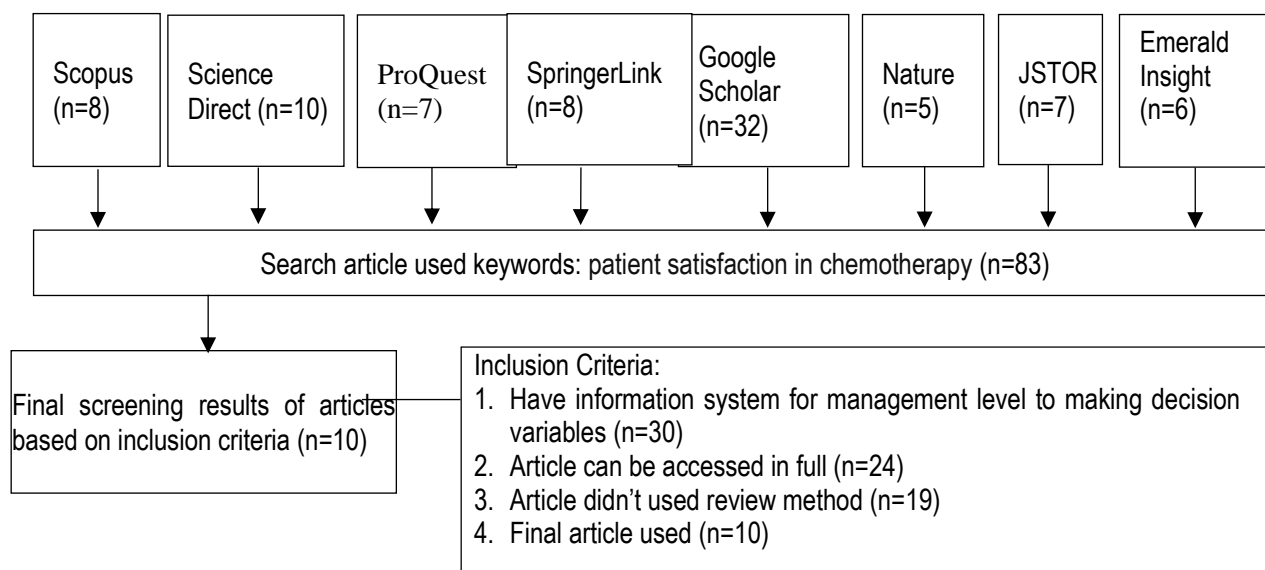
Scopus (n=8)

Science Direct (n=10)

ProQuest (n=7)

SpringerLink (n=8)

Google Scholar (n=32)

Nature (n=5)

JSTOR (n=7)

Emerald Insight (n=6)

Search article used keywords: patient satisfaction in chemotherapy (n=83)

Final screening results of articles based on inclusion criteria (n=10)

Inclusion Criteria:
1. Have information system for management level to making decision variables (n=30)
2. Article can be accessed in full (n=24)
3. Article didn't used review method (n=19)
4. Final article used (n=10)